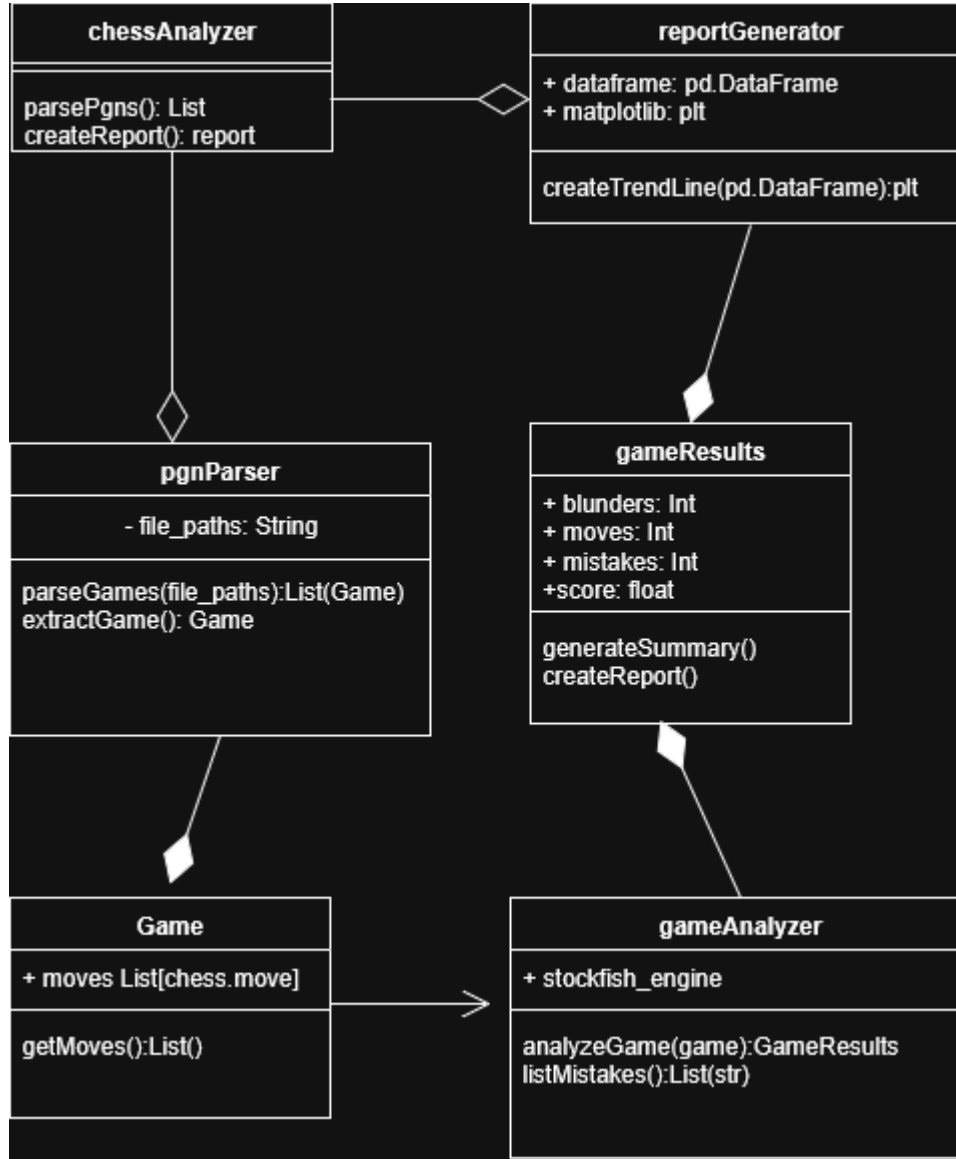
chessAnalyzer

parsePgns(): List
createReport(): report

reportGenerator

+ dataframe: pd.DataFrame
+ matplotlib: plt

createTrendLine(pd.DataFrame):plt

pgnParser

- file_paths: String

parseGames(file_paths):List(Game)
extractGame(): Game

gameResults

+ blunders: Int
+ moves: Int
+ mistakes: Int
+score: float

generateSummary()
createReport()

Game

+ moves List[chess.move]

getMoves():List()

gameAnalyzer

+ stockfish_engine

analyzeGame(game):GameResults
listMistakes():List(str)